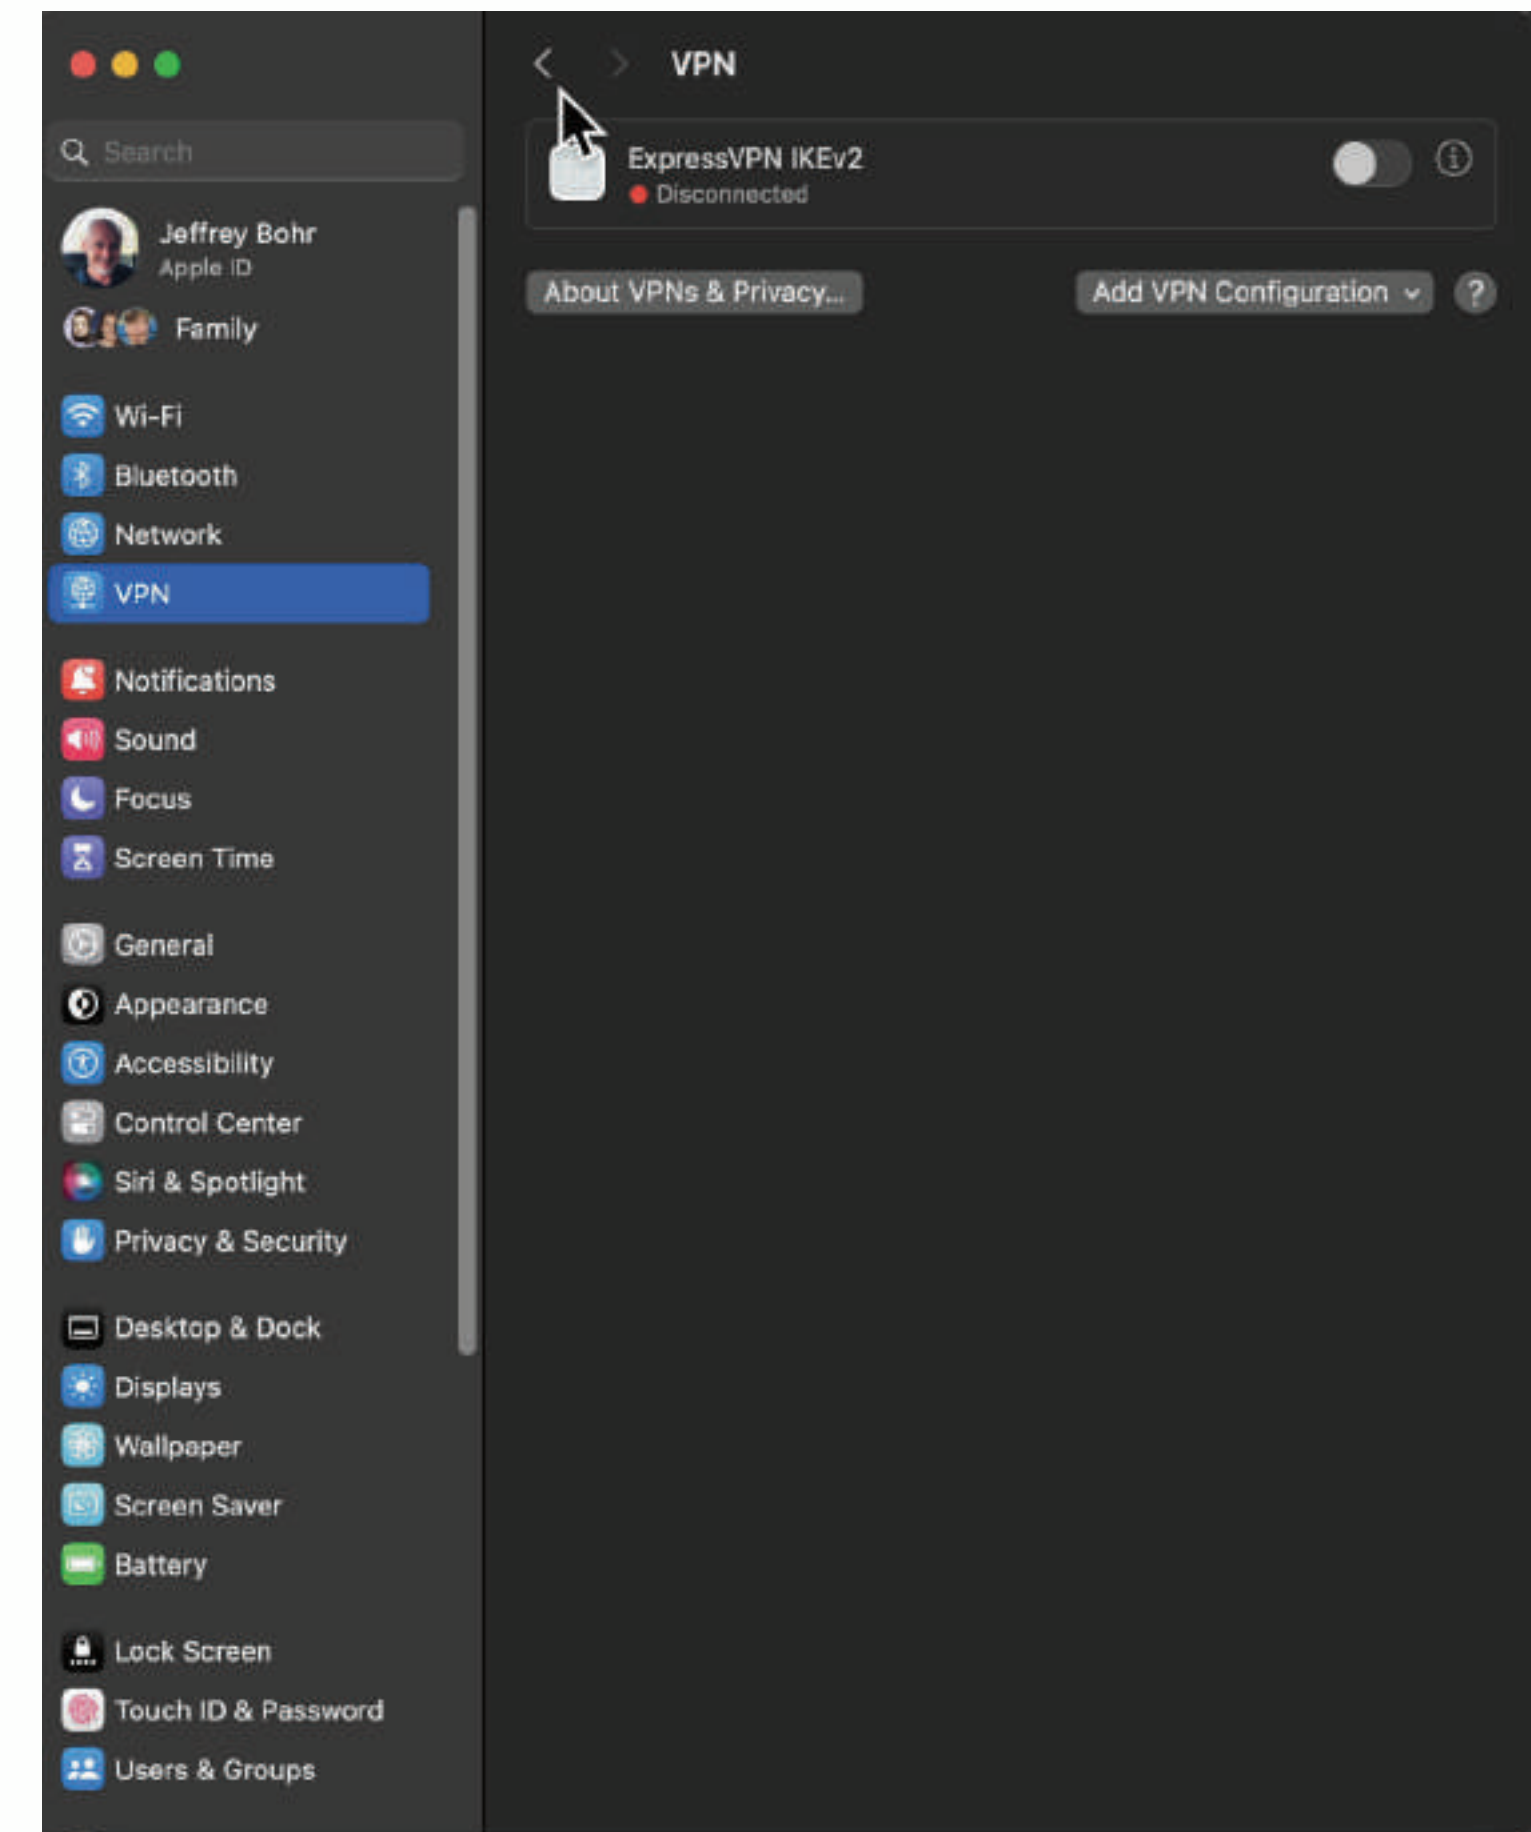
VPN

Search

Jeffrey Bohr
Apple ID

Family

Wi-Fi
Bluetooth
Network
VPN

Notifications
Sound
Focus
Screen Time

General
Appearance
Accessibility
Control Center
Siri & Spotlight
Privacy & Security

Desktop & Dock
Displays
Wallpaper
Screen Saver
Battery

Lock Screen
Touch ID & Password
Users & Groups

ExpressVPN IKEv2
Disconnected

About VPNs & Privacy...

Add VPN Configuration

?